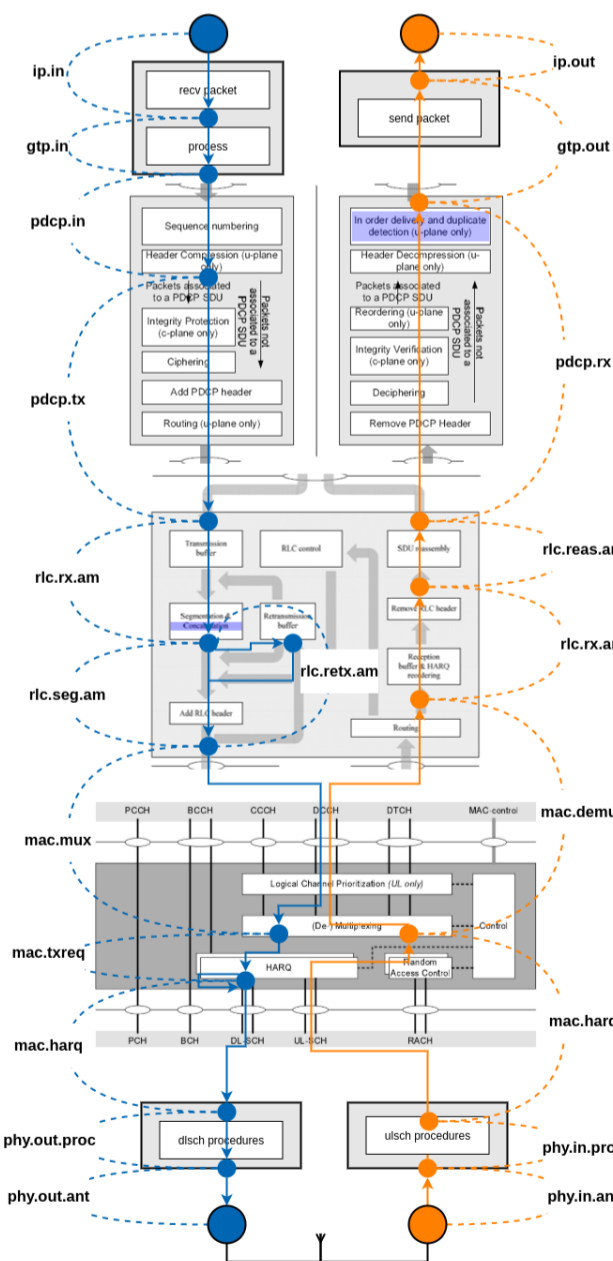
ip.in

ip.out

recv packet

send packet

gtp.in

process

gtp.out

pdcp.in

Sequence numbering

Header Compression (u-plane only)

Packets associated to a PDCP SDU

Packets not associated to a PDCP SDU

Integrity Protection (c-plane only)

Ciphering

Add PDCP header

Routing (u-plane only)

pdcp.tx

In order delivery and duplicate detection (u-plane only)

Header Decompression (u-plane only)

Packets associated to a PDCP SDU

Packets not associated to a PDCP SDU

Reordering (u-plane only)

Integrity Verification (c-plane only)

Deciphering

Remove PDCP Header

pdcp.rx

Transmission buffer

RLC control

SDU reassembly

rlc.rx.am

rlc.reas.am

Segmentation & Concatenation

Retransmission buffer

Remove RLC header

rlc.rx.am

rlc.retx.am

Reception buffer & HARQ reordering

rlc.seg.am

Add RLC header

Routing

PCCH

BCCH

CCCH

DCCH

DTCH

MAC-control

mac.demu

mac.mux

Logical Channel Prioritization (UL only)

Control

(De-) Multiplexing

mac.txreq

HARQ

Random Access Control

mac.harq

mac.harq

PCH

BCH

DL-SCH

UL-SCH

RACH

phy.out.proc

dlsch procedures

ulsch procedures

phy.in.proc

phy.out.ant

phy.in.ant